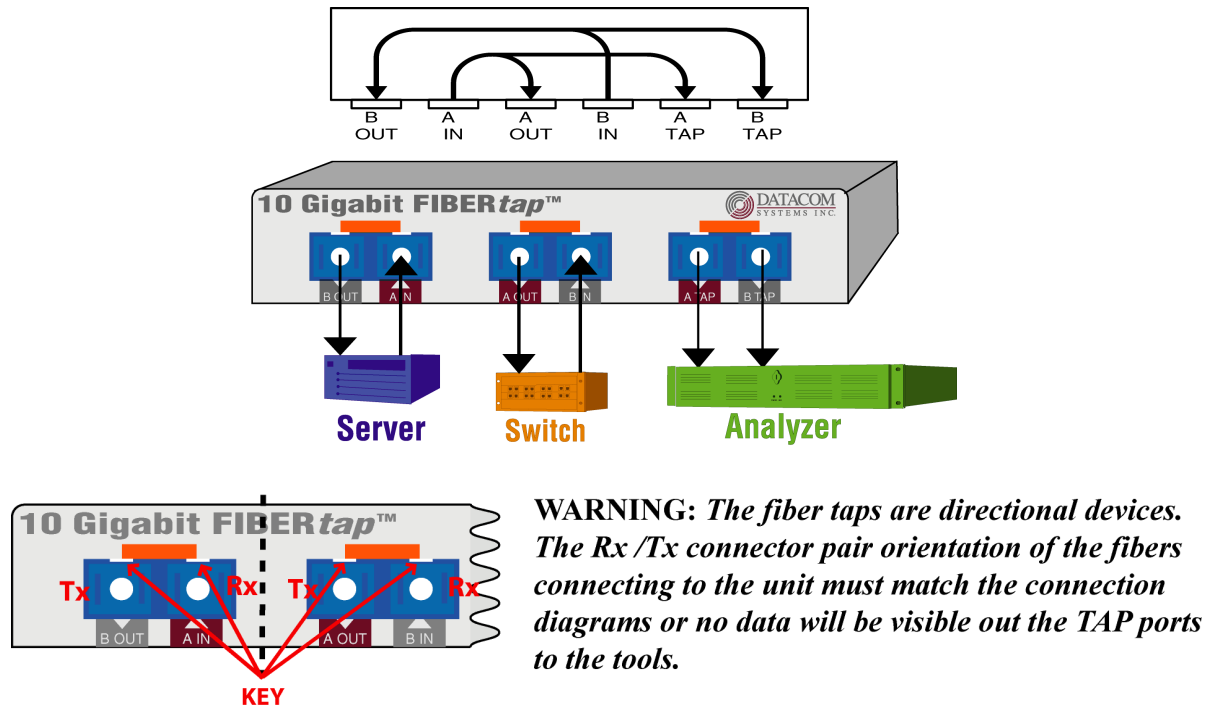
B OUT
A IN
A OUT
B IN
A TAP
B TAP

10 Gigabit FIBER*tap*™

DATACOM SYSTEMS INC.

B OUT
A IN
A OUT
B IN
A TAP
B TAP

Server
Switch
Analyzer

10 Gigabit FIBER*tap*™

Tx
Rx
Tx
Rx
B OUT
A IN
A OUT
B IN

KEY

**WARNING:** ***The fiber taps are directional devices. The Rx /Tx connector pair orientation of the fibers connecting to the unit must match the connection diagrams or no data will be visible out the TAP ports to the tools.***